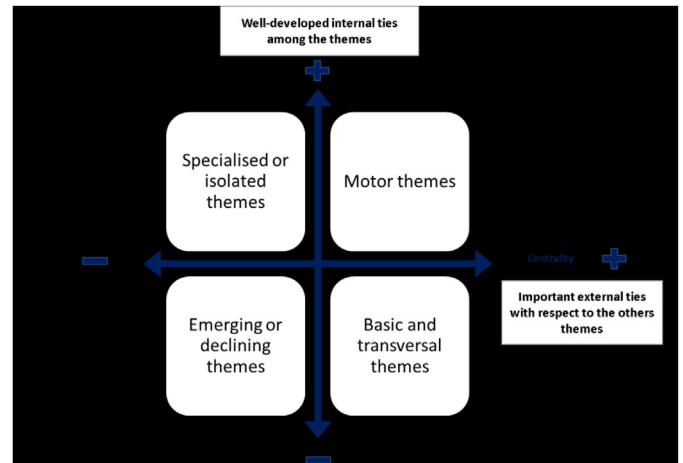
Well-developed internal ties among the themes

+

Specialised or isolated themes

Motor themes

−

Centrality

+

Important external ties with respect to the others themes

Emerging or declining themes

Basic and transversal themes

−